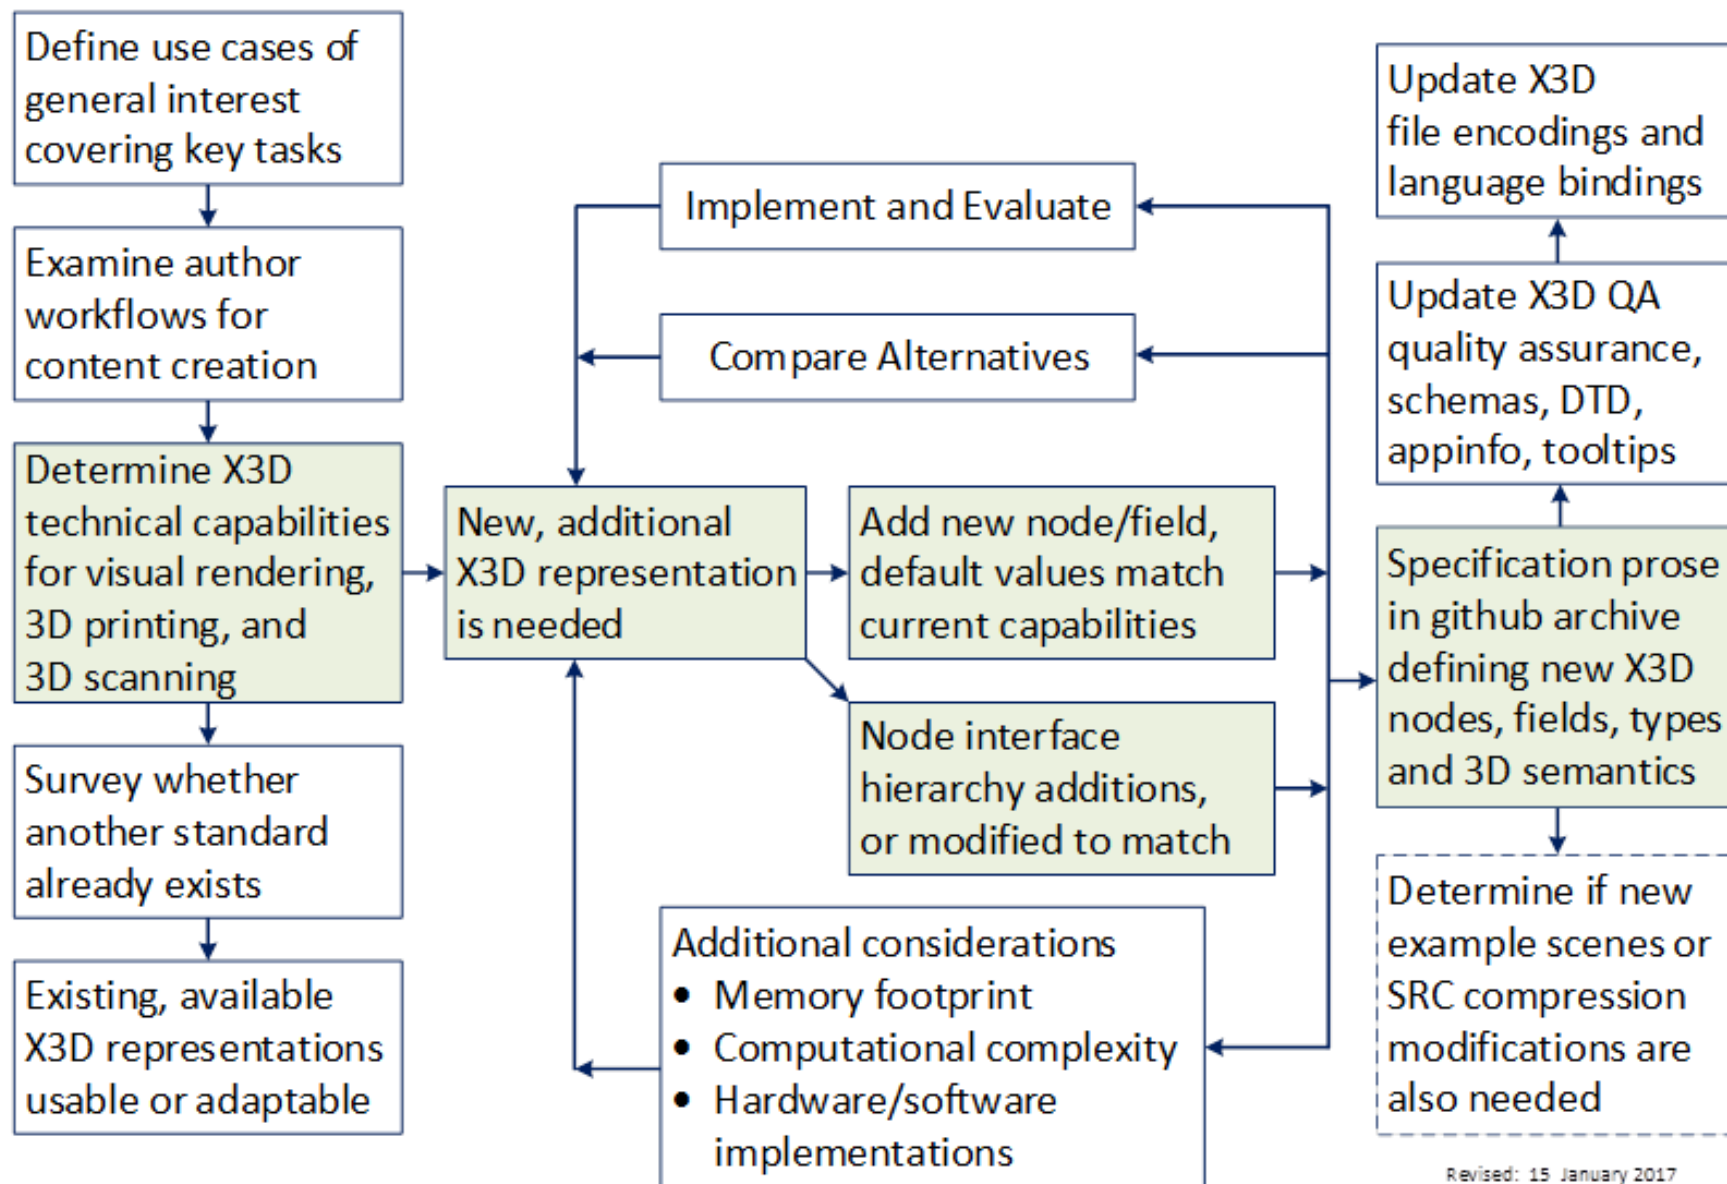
Define use cases of general interest covering key tasks

Examine author workflows for content creation

Determine X3D technical capabilities for visual rendering, 3D printing, and 3D scanning

Survey whether another standard already exists

Existing, available X3D representations usable or adaptable

Implement and Evaluate

Compare Alternatives

New, additional X3D representation is needed

Add new node/field, default values match current capabilities

Node interface hierarchy additions, or modified to match

Additional considerations
• Memory footprint
• Computational complexity
• Hardware/software implementations

Update X3D file encodings and language bindings

Update X3D QA quality assurance, schemas, DTD, appinfo, tooltips

Specification prose in github archive defining new X3D nodes, fields, types and 3D semantics

Determine if new example scenes or SRC compression modifications are also needed

Revised: 15 January 2017